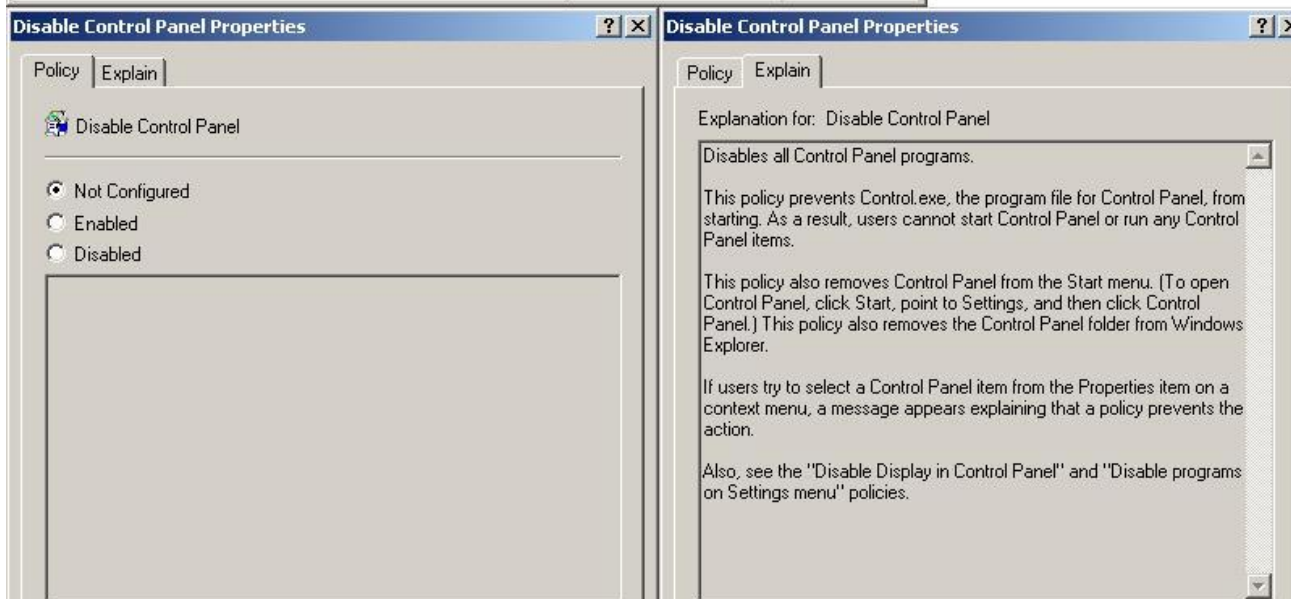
Disable Control Panel Properties ? X

Policy | Explain

Disable Control Panel

Not Configured
Enabled
Disabled

Disable Control Panel Properties ?

Policy | Explain

Explanation for: Disable Control Panel

Disables all Control Panel programs.

This policy prevents Control.exe, the program file for Control Panel, from starting. As a result, users cannot start Control Panel or run any Control Panel items.

This policy also removes Control Panel from the Start menu. (To open Control Panel, click Start, point to Settings, and then click Control Panel.) This policy also removes the Control Panel folder from Windows Explorer.

If users try to select a Control Panel item from the Properties item on a context menu, a message appears explaining that a policy prevents the action.

Also, see the "Disable Display in Control Panel" and "Disable programs on Settings menu" policies.